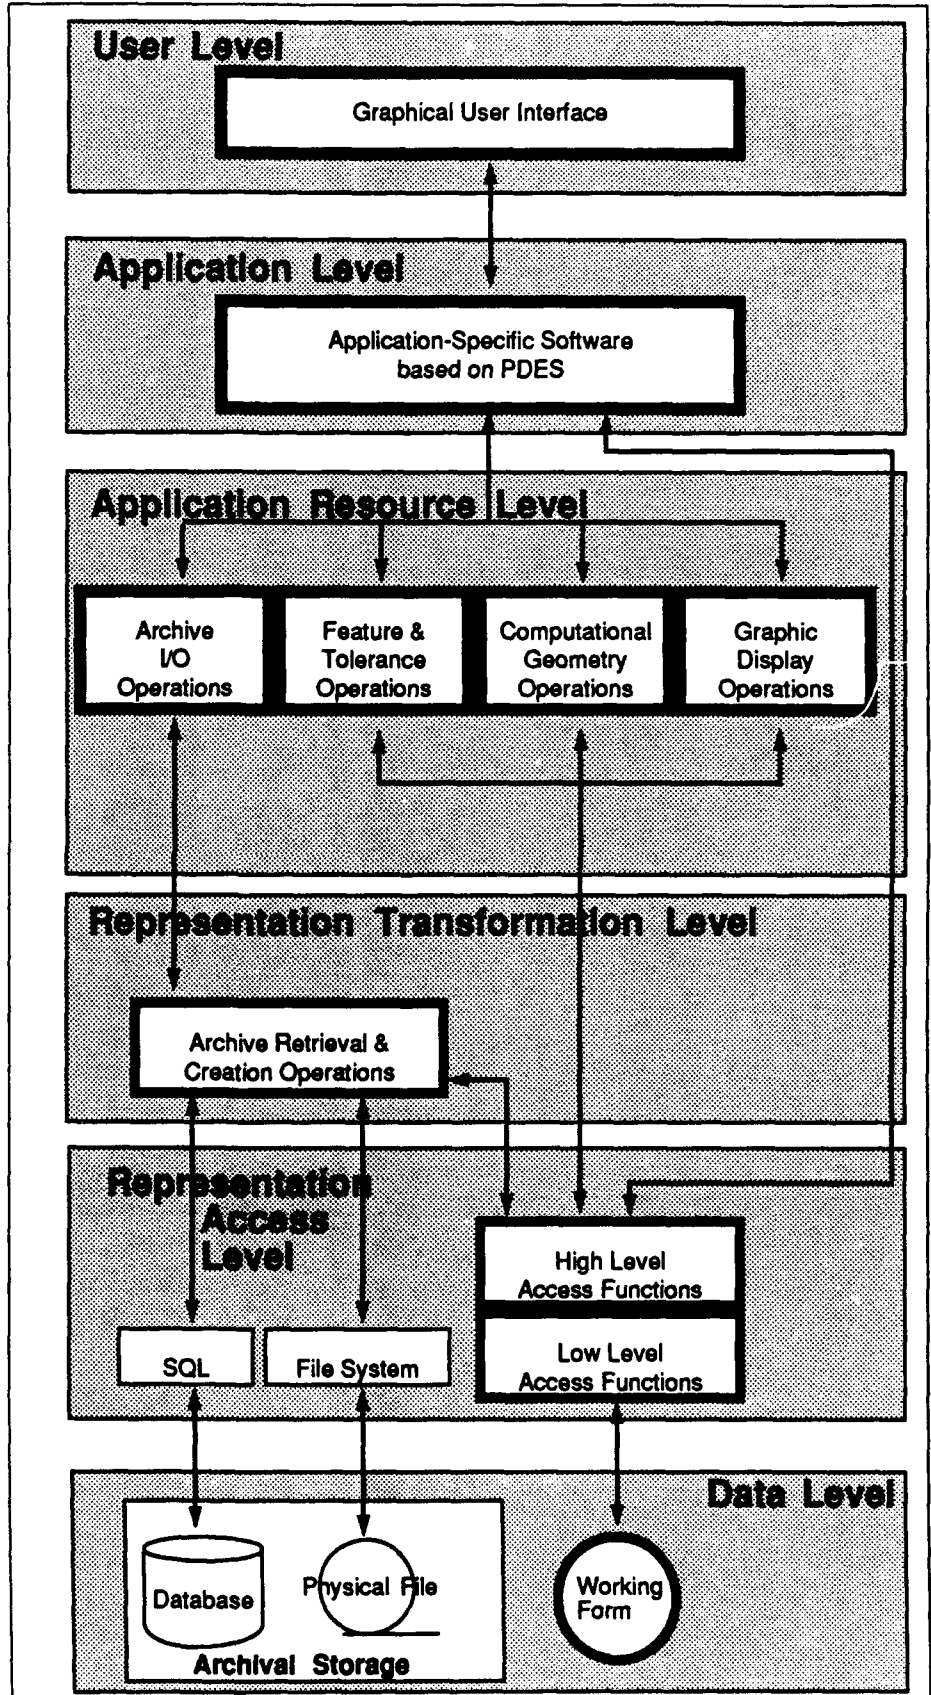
User Level

Graphical User Interface

Application Level

Application-Specific Software based on PDES

Application Resource Level

Archive I/O Operations

Feature & Tolerance Operations

Computational Geometry Operations

Graphic Display Operations

Representation Transformation Level

Archive Retrieval & Creation Operations

Representation Access Level

High Level Access Functions

Low Level Access Functions

SQL

File System

Data Level

Database

Physical File

Archival Storage

Working Form